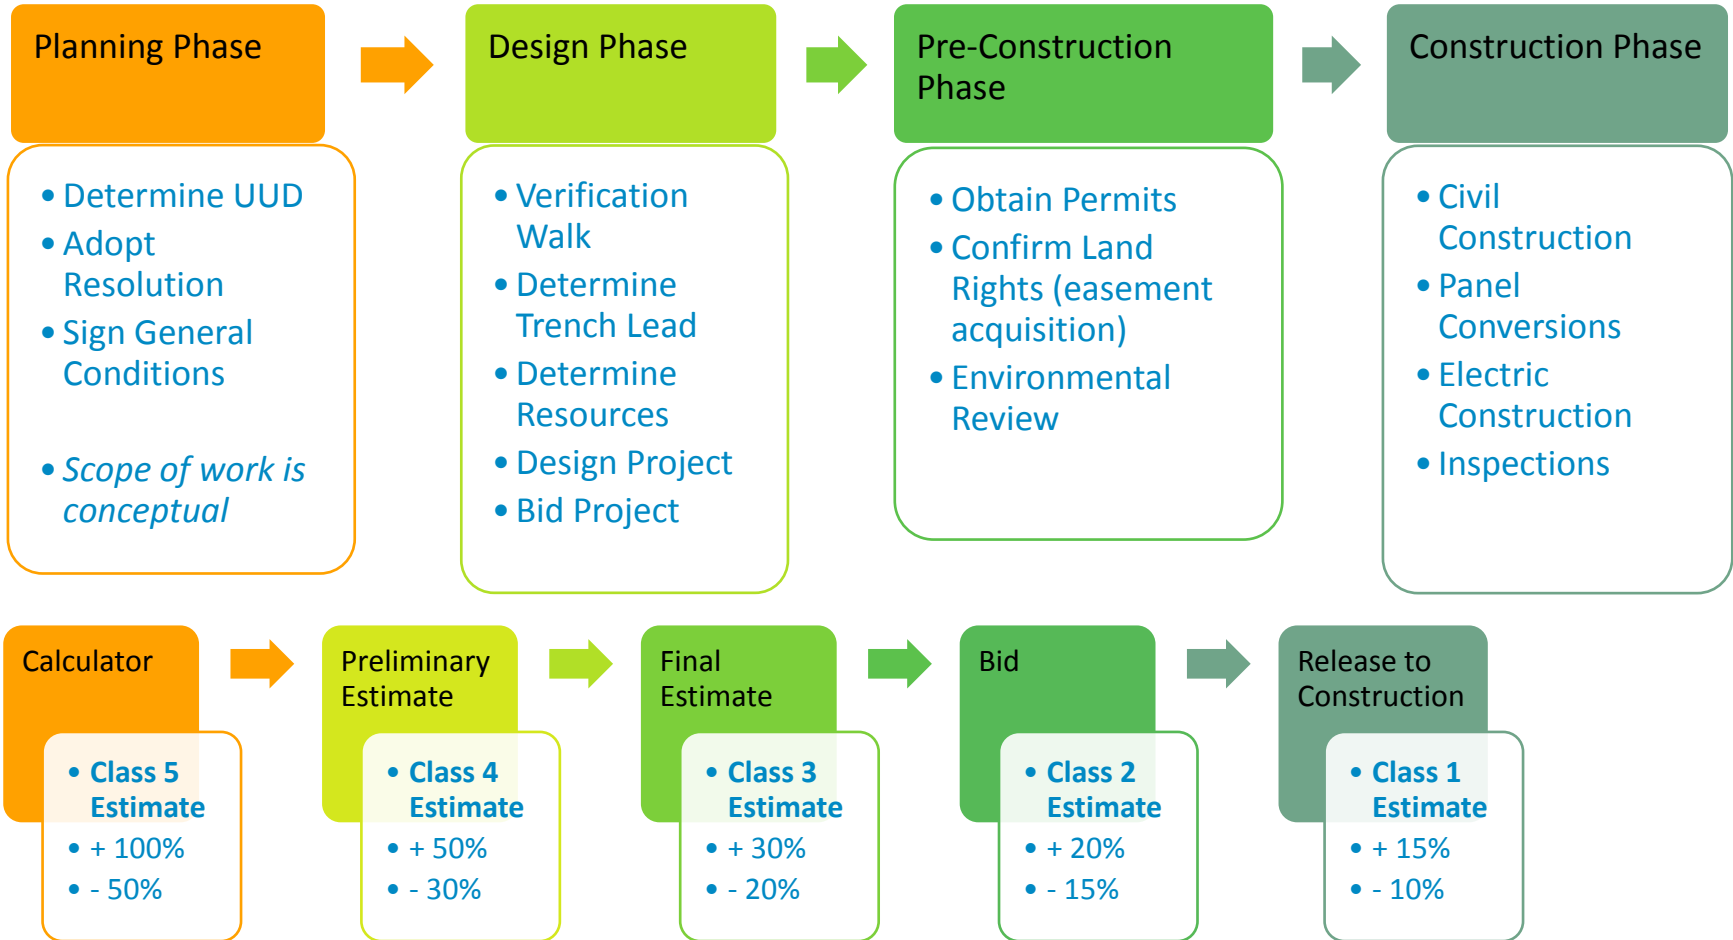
Planning Phase

- Determine UUD
- Adopt Resolution
- Sign General Conditions

- *Scope of work is conceptual*

Design Phase

- Verification Walk
- Determine Trench Lead
- Determine Resources
- Design Project
- Bid Project

Pre-Construction Phase

- Obtain Permits
- Confirm Land Rights (easement acquisition)
- Environmental Review

Construction Phase

- Civil Construction
- Panel Conversions
- Electric Construction
- Inspections

Calculator

- **Class 5 Estimate**
- + 100%
- - 50%

Preliminary Estimate

- **Class 4 Estimate**
- + 50%
- - 30%

Final Estimate

- **Class 3 Estimate**
- + 30%
- - 20%

Bid

- **Class 2 Estimate**
- + 20%
- - 15%

Release to Construction

- **Class 1 Estimate**
- + 15%
- - 10%